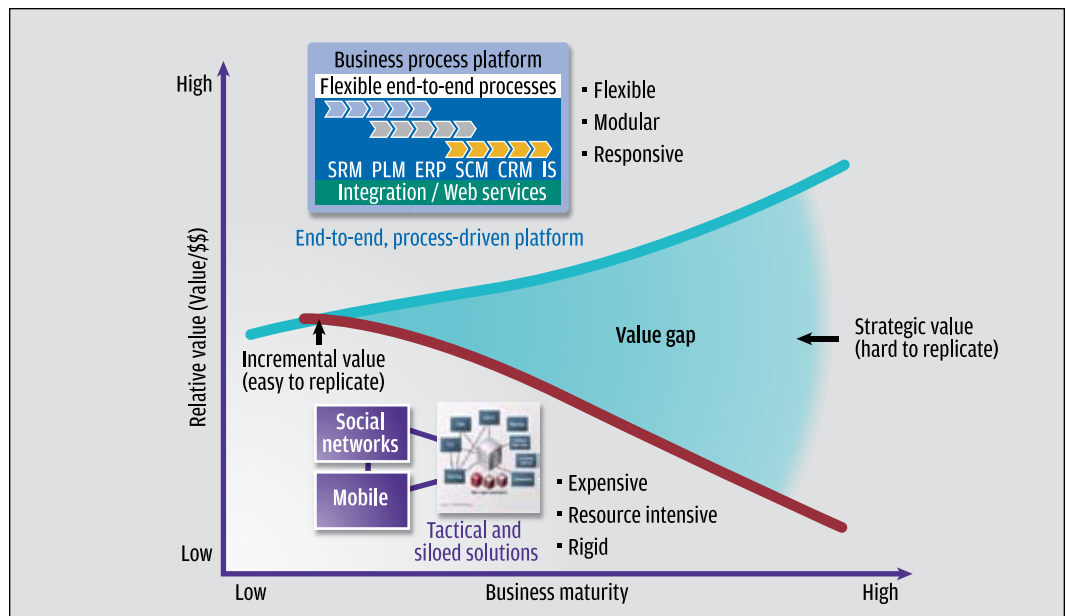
Business process platform

Flexible end-to-end processes

SRM PLM ERP SCM CRM IS

Integration / Web services

▪ Flexible
▪ Modular
▪ Responsive

End-to-end, process-driven platform

High

Relative value (Value/$$)

Low

Incremental value (easy to replicate)

Value gap

Strategic value (hard to replicate)

Social networks

Mobile

Tactical and siloed solutions

▪ Expensive
▪ Resource intensive
▪ Rigid

Low

Business maturity

High